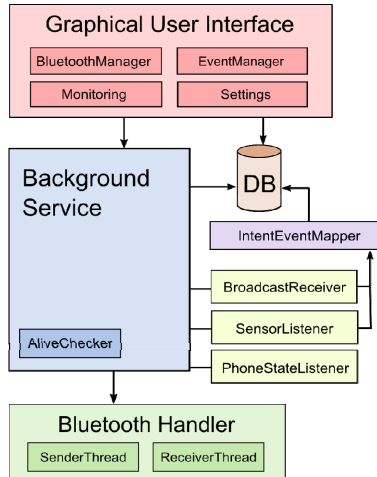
Graphical User Interface

BluetoothManager

EventManager

Monitoring

Settings

Background Service

DB

IntentEventMapper

BroadcastReceiver

SensorListener

AliveChecker

PhoneStateListener

Bluetooth Handler

SenderThread

ReceiverThread